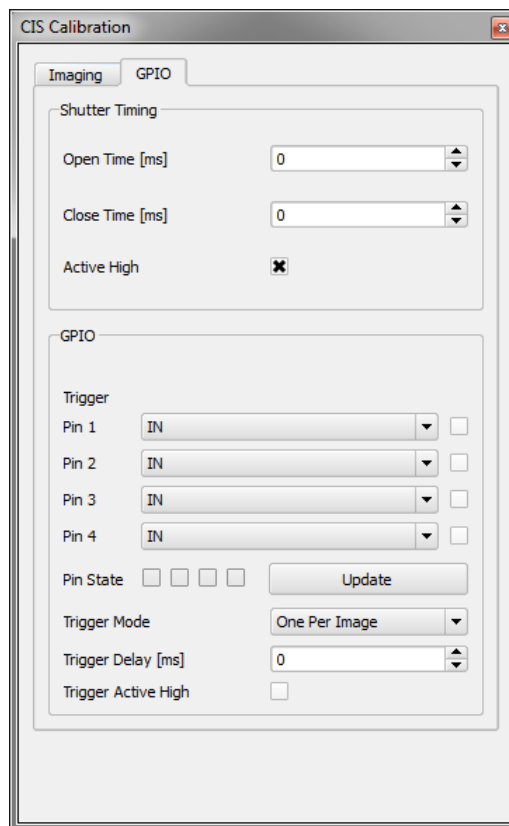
CIS Calibration

Imaging GPIO

Shutter Timing

Open Time [ms] 0

Close Time [ms] 0

Active High

GPIO

Trigger

Pin 1 IN

Pin 2 IN

Pin 3 IN

Pin 4 IN

Pin State Update

Trigger Mode One Per Image

Trigger Delay [ms] 0

Trigger Active High